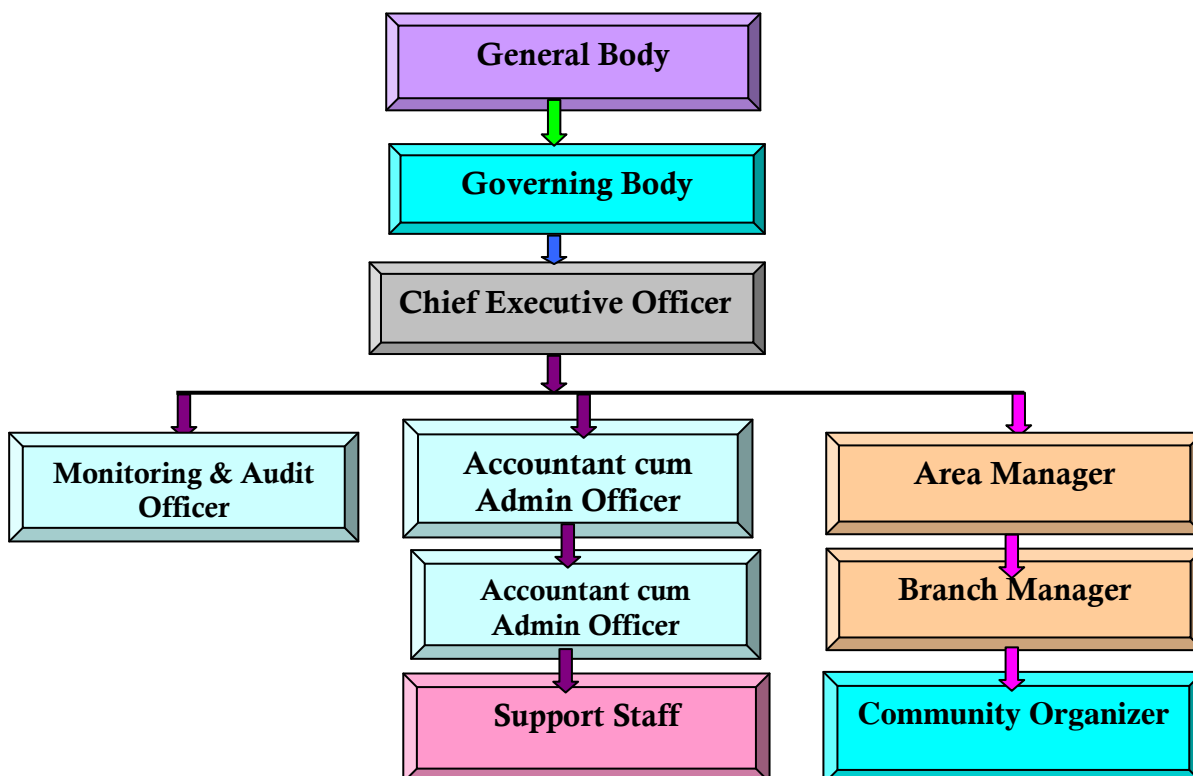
General Body

Governing Body

Chief Executive Officer

Monitoring & Audit Officer

Accountant cum Admin Officer

Accountant cum Admin Officer

Support Staff

Area Manager

Branch Manager

Community Organizer